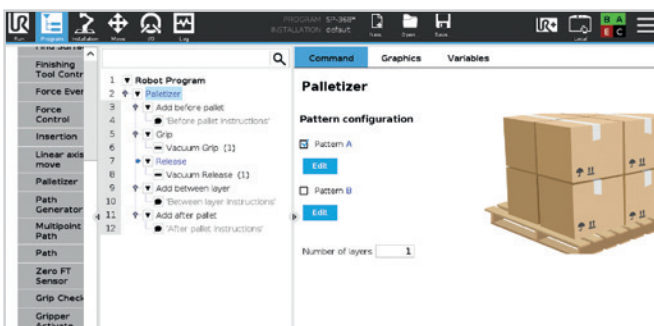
Run Program Installation Move I/O Log

PROGRAM SP-368*
INSTALLATION default

New... Open... Save...

Local

Find Surface
Finishing Tool Contr
Force Ever
Force Control
Insertion
Linear axis move
Palletizer
Path Generator
Multipoint Path
Path
Zero FT Sensor
Grip Check
Gripper Activate

1 Robot Program
2 Palletizer
3 Add before pallet
4 'Before pallet instructions'
5 Grip
6 Vacuum Grip (1)
7 Release
8 Vacuum Release (1)
9 Add between layer
10 'Between layer instructions'
11 Add after pallet
12 'After pallet instructions'

Command Graphics Variables

Palletizer

Pattern configuration

Pattern A
Edit

Pattern B
Edit

Number of layers 1